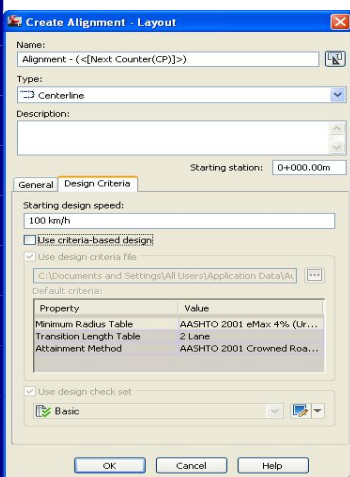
Create Alignment - Layout

Name:
Alignment - (<[Next Counter(CP)]>)

Type:
Centerline

Description:

Starting station: 0+000.00m

General | Design Criteria

Starting design speed:
100 km/h

Use criteria-based design

Use design criteria file
C:\Documents and Settings\All Users\Application Data\Au

Default criteria:

| Property | Value |
|---|---|
| Minimum Radius Table | AASHTO 2001 eMax 4% (Ur... |
| Transition Length Table | 2 Lane |
| Attainment Method | AASHTO 2001 Crowned Roa... |

Use design check set
Basic

OK | Cancel | Help